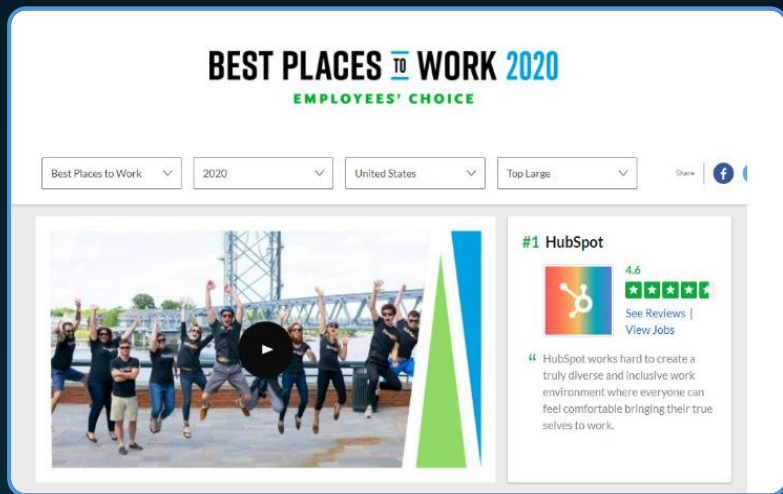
BEST PLACES TO WORK 2020
EMPLOYEES' CHOICE

Best Places to Work
2020
United States
Top Large

Share

#1 HubSpot

4.6

See Reviews |
View Jobs

" HubSpot works hard to create a truly diverse and inclusive work environment where everyone can feel comfortable bringing their true selves to work.